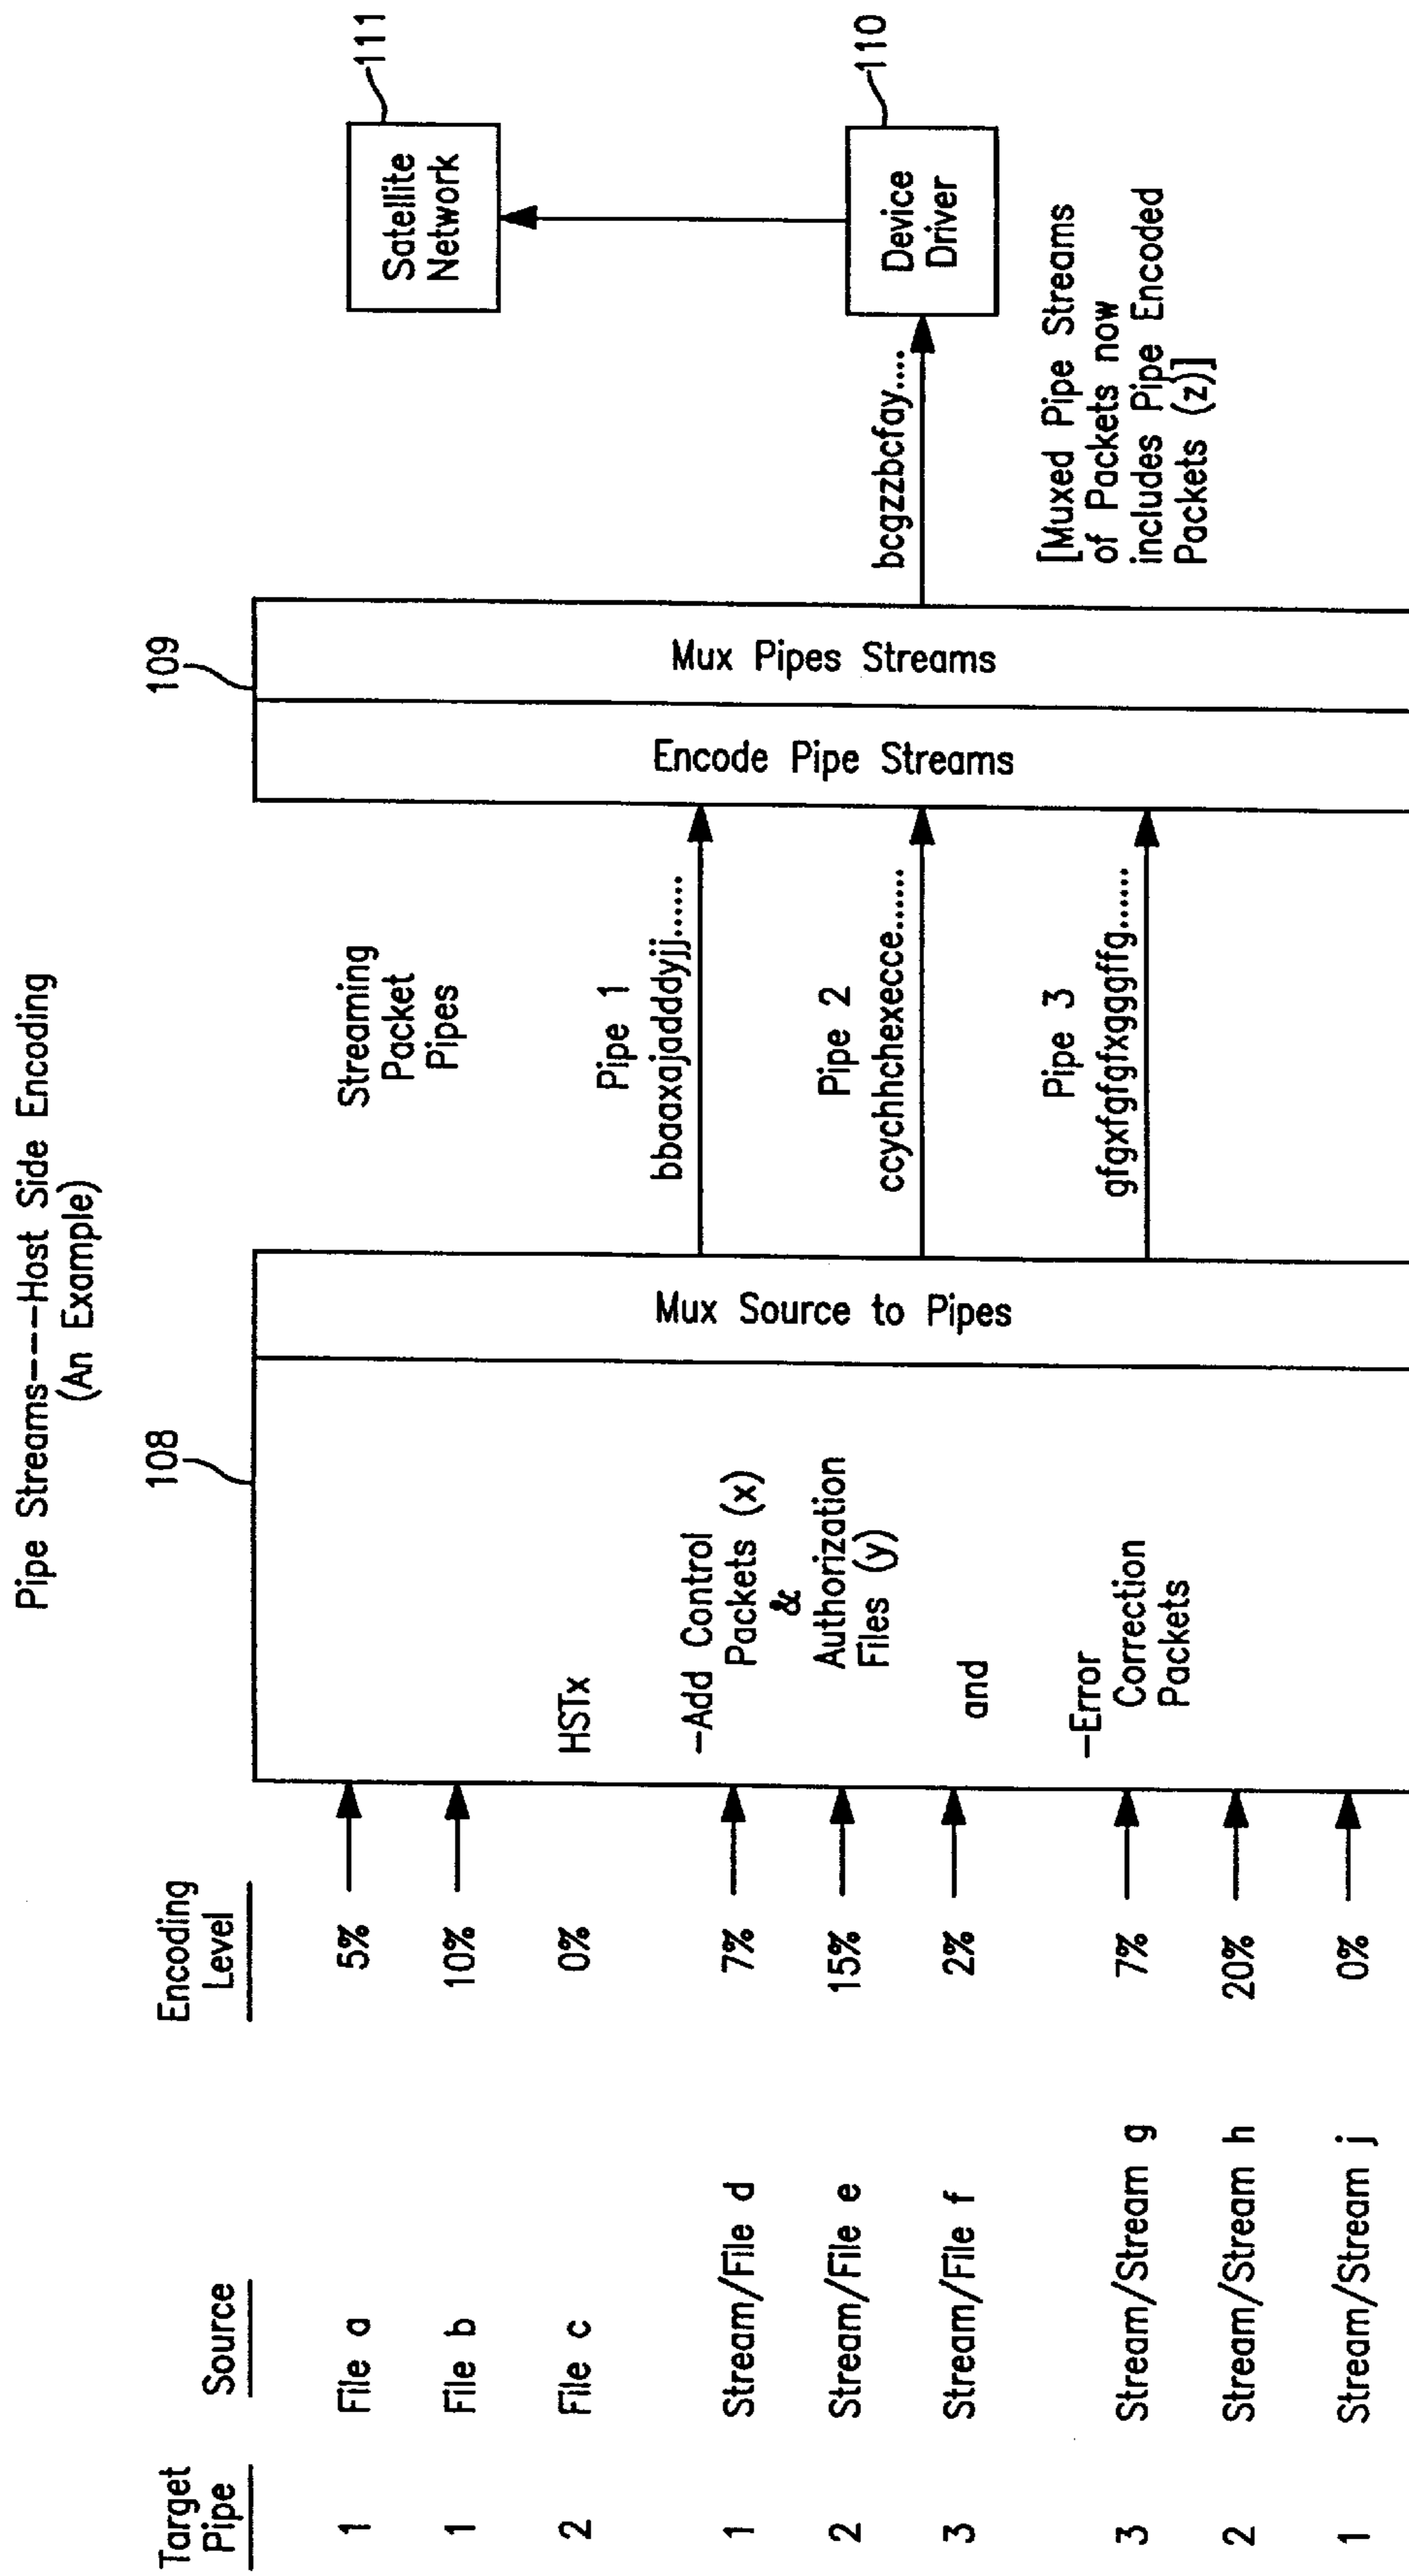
Pipe Streams---Host Side Encoding
(An Example)

| Target Pipe | Source | Encoding Level |
|---|---|---|
| 1 | File a | 5% |
| 1 | File b | 10% |
| 2 | File c | 0% |
| 1 | Stream/File d | 7% |
| 2 | Stream/File e | 15% |
| 3 | Stream/File f | 2% |
| 3 | Stream/Stream g | 7% |
| 2 | Stream/Stream h | 20% |
| 1 | Stream/Stream j | 0% |

108

HSTx

-Add Control Packets (x) & Authorization Files (y)

and

-Error Correction Packets

Mux Source to Pipes

Streaming Packet Pipes

Pipe 1
bbaaxajaddyjj.....

Pipe 2
ccychhchexecce.....

Pipe 3
gfgxfgfgfxgggffg.....

109

Encode Pipe Streams

Mux Pipes Streams

bcgzzbcfay....

[Muxed Pipe Streams of Packets now includes Pipe Encoded Packets (z)]

Device Driver

110

Satellite Network

111